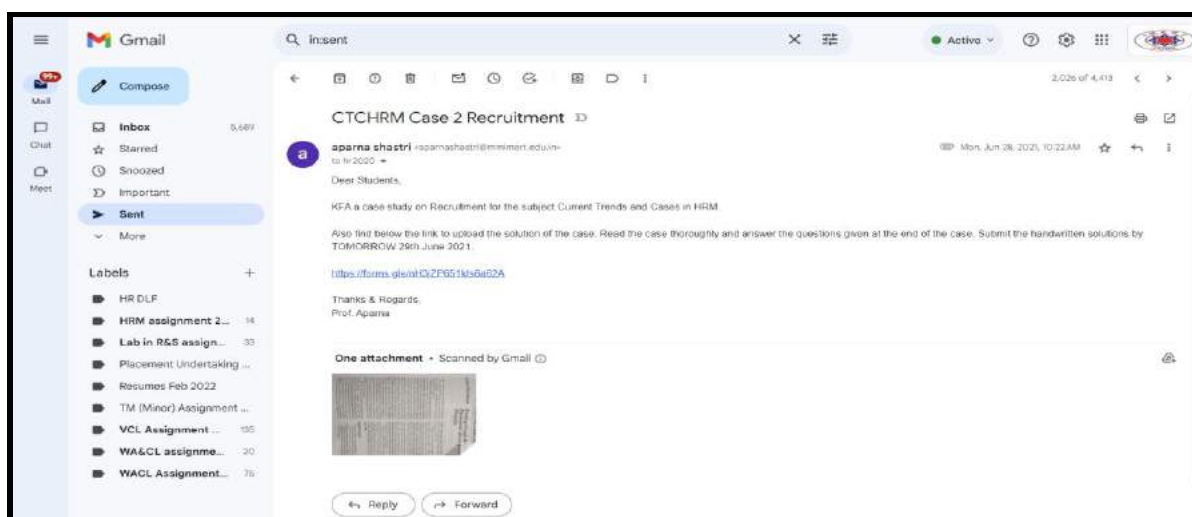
Gmail

in:sent

Active

99+
Mail

Chat

Meet

Compose

Inbox 5,689
Starred
Snoozed
Important
Sent
More

Labels +

HR DLF
HRM assignment 2... 14
Lab in R&S assign... 33
Placement Undertaking ...
Resumes Feb 2022
TM (Minor) Assignment ...
VCL Assignment ... 155
WA&CL assignme... 20
WACL Assignment... 75

2,026 of 4,413

CTCHRM Case 2 Recruitment

aparna shastri <aparnashastri@mmimert.edu.in>
to hr2020

Mon, Jun 28, 2021, 10:22 AM

Dear Students,

KFA a case study on Recruitment for the subject Current Trends and Cases in HRM.

Also find below the link to upload the solution of the case. Read the case thoroughly and answer the questions given at the end of the case. Submit the handwritten solutions by TOMORROW 29th June 2021.

https://forms.gle/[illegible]

Thanks & Regards,
Prof. Aparna

One attachment • Scanned by Gmail

Reply
Forward